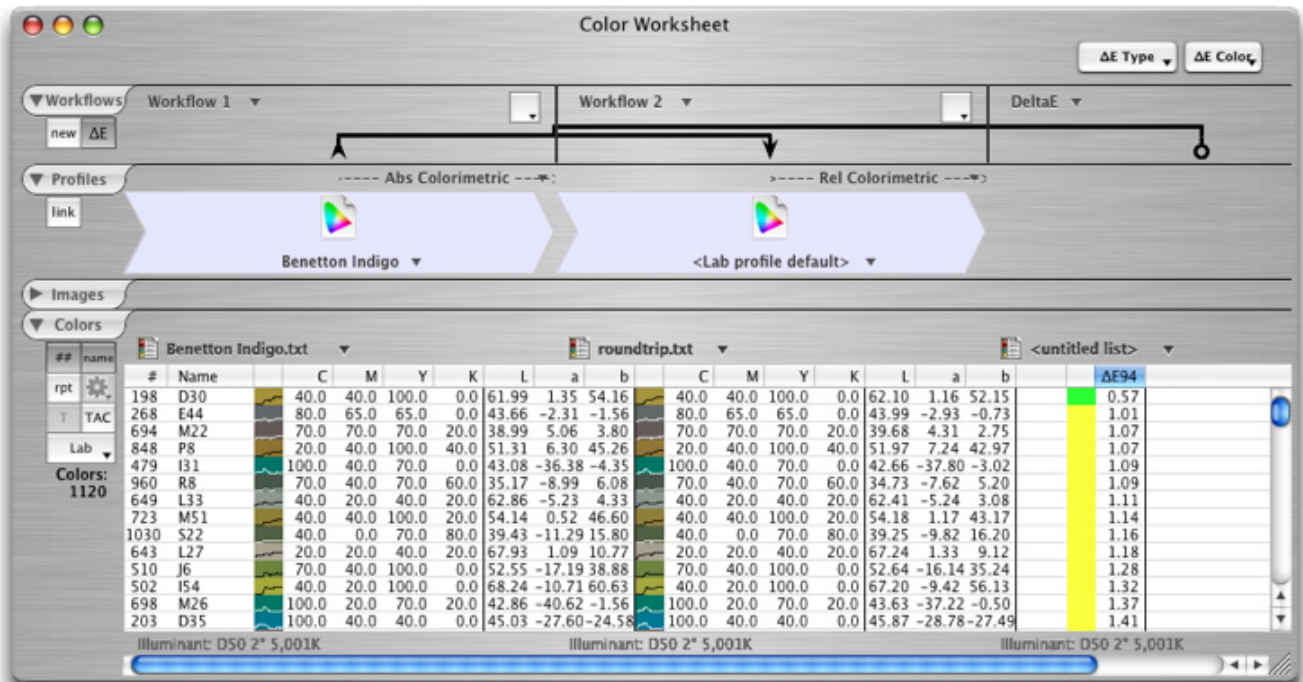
Color Worksheet

ΔE Type ΔE Color

Workflows
new ΔE
Workflow 1
Workflow 2
DeltaE

Profiles
link
---- Abs Colorimetric ----
---- Rel Colorimetric ----
Benetton Indigo
<Lab profile default>

Images

Colors
## name
rpt
T TAC
Lab
Colors: 1120

Benetton Indigo.txt
roundtrip.txt
<untitled list>

| # | Name | C | M | Y | K | L | a | b | C | M | Y | K | L | a | b | ΔE94 |
|---|---|---|---|---|---|---|---|---|---|---|---|---|---|---|---|---|
| 198 | D30 | 40.0 | 40.0 | 100.0 | 0.0 | 61.99 | 1.35 | 54.16 | 40.0 | 40.0 | 100.0 | 0.0 | 62.10 | 1.16 | 52.15 | 0.57 |
| 268 | E44 | 80.0 | 65.0 | 65.0 | 0.0 | 43.66 | -2.31 | -1.56 | 80.0 | 65.0 | 65.0 | 0.0 | 43.99 | -2.93 | -0.73 | 1.01 |
| 694 | M22 | 70.0 | 70.0 | 70.0 | 20.0 | 38.99 | 5.06 | 3.80 | 70.0 | 70.0 | 70.0 | 20.0 | 39.68 | 4.31 | 2.75 | 1.07 |
| 848 | P8 | 20.0 | 40.0 | 100.0 | 40.0 | 51.31 | 6.30 | 45.26 | 20.0 | 40.0 | 100.0 | 40.0 | 51.97 | 7.24 | 42.97 | 1.07 |
| 479 | I31 | 100.0 | 40.0 | 70.0 | 0.0 | 43.08 | -36.38 | -4.35 | 100.0 | 40.0 | 70.0 | 0.0 | 42.66 | -37.80 | -3.02 | 1.09 |
| 960 | R8 | 70.0 | 40.0 | 70.0 | 60.0 | 35.17 | -8.99 | 6.08 | 70.0 | 40.0 | 70.0 | 60.0 | 34.73 | -7.62 | 5.20 | 1.09 |
| 649 | L33 | 40.0 | 20.0 | 40.0 | 20.0 | 62.86 | -5.23 | 4.33 | 40.0 | 20.0 | 40.0 | 20.0 | 62.41 | -5.24 | 3.08 | 1.11 |
| 723 | M51 | 40.0 | 40.0 | 100.0 | 20.0 | 54.14 | 0.52 | 46.60 | 40.0 | 40.0 | 100.0 | 20.0 | 54.18 | 1.17 | 43.17 | 1.14 |
| 1030 | S22 | 40.0 | 0.0 | 70.0 | 80.0 | 39.43 | -11.29 | 15.80 | 40.0 | 0.0 | 70.0 | 80.0 | 39.25 | -9.82 | 16.20 | 1.16 |
| 643 | L27 | 20.0 | 20.0 | 40.0 | 20.0 | 67.93 | 1.09 | 10.77 | 20.0 | 20.0 | 40.0 | 20.0 | 67.24 | 1.33 | 9.12 | 1.18 |
| 510 | J6 | 70.0 | 40.0 | 100.0 | 0.0 | 52.55 | -17.19 | 38.88 | 70.0 | 40.0 | 100.0 | 0.0 | 52.64 | -16.14 | 35.24 | 1.28 |
| 502 | I54 | 40.0 | 20.0 | 100.0 | 0.0 | 68.24 | -10.71 | 60.63 | 40.0 | 20.0 | 100.0 | 0.0 | 67.20 | -9.42 | 56.13 | 1.32 |
| 698 | M26 | 100.0 | 20.0 | 70.0 | 20.0 | 42.86 | -40.62 | -1.56 | 100.0 | 20.0 | 70.0 | 20.0 | 43.63 | -37.22 | -0.50 | 1.37 |
| 203 | D35 | 100.0 | 40.0 | 40.0 | 0.0 | 45.03 | -27.60 | -24.58 | 100.0 | 40.0 | 40.0 | 0.0 | 45.87 | -28.78 | -27.49 | 1.41 |

Illuminant: D50 2° 5,001K
Illuminant: D50 2° 5,001K
Illuminant: D50 2° 5,001K